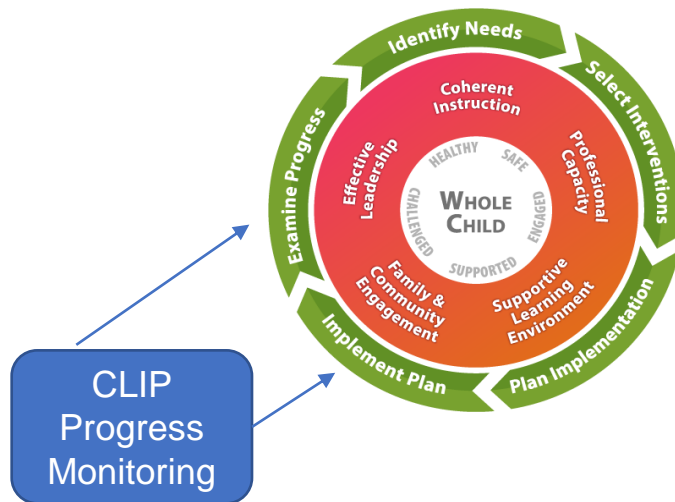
Identify Needs

Select Interventions

Plan Implementation

Implement Plan

Examine Progress

Coherent Instruction

Professional Capacity

Supportive Learning Environment

Family & Community Engagement

Effective Leadership

HEALTHY

SAFE

ENGAGED

SUPPORTED

CHALLENGED

WHOLE CHILD

CLIP Progress Monitoring